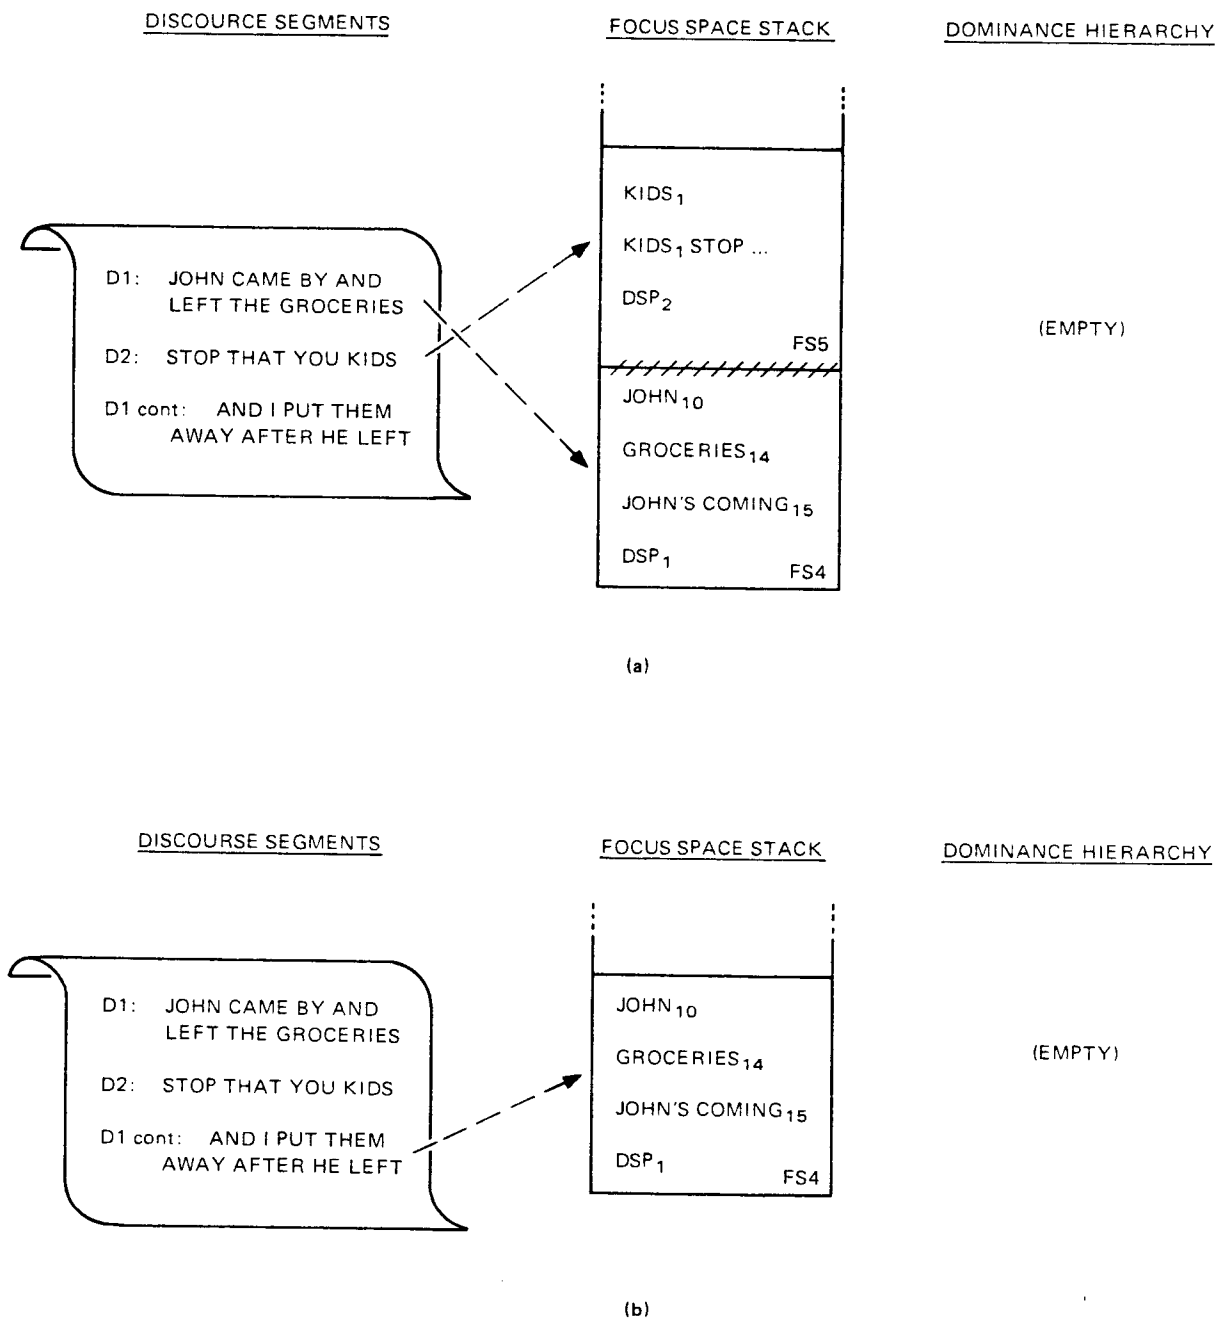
DISCOURCE SEGMENTS

FOCUS SPACE STACK

DOMINANCE HIERARCHY

D1: JOHN CAME BY AND LEFT THE GROCERIES

D2: STOP THAT YOU KIDS

D1 cont: AND I PUT THEM AWAY AFTER HE LEFT

$KIDS_1$

$KIDS_1$ STOP ...

$DSP_2$

FS5

$JOHN_{10}$

$GROCERIES_{14}$

JOHN'S $COMING_{15}$

$DSP_1$

FS4

(EMPTY)

(a)

DISCOURSE SEGMENTS

FOCUS SPACE STACK

DOMINANCE HIERARCHY

D1: JOHN CAME BY AND LEFT THE GROCERIES

D2: STOP THAT YOU KIDS

D1 cont: AND I PUT THEM AWAY AFTER HE LEFT

$JOHN_{10}$

$GROCERIES_{14}$

JOHN'S $COMING_{15}$

$DSP_1$

FS4

(EMPTY)

(b)